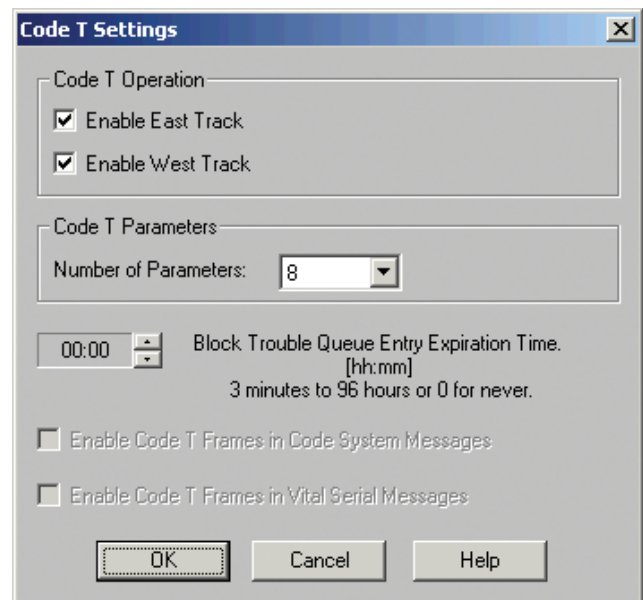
Code T Settings

Code T Operation

Enable East Track

Enable West Track

Code T Parameters

Number of Parameters: 8

00:00

Block Trouble Queue Entry Expiration Time. [hh:mm] 3 minutes to 96 hours or 0 for never.

Enable Code T Frames in Code System Messages

Enable Code T Frames in Vital Serial Messages

OK

Cancel

Help